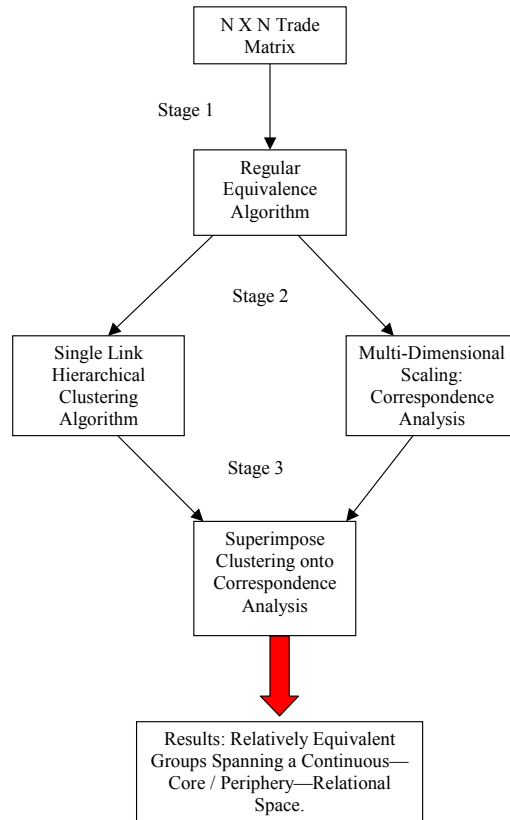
N X N Trade Matrix

Stage 1

Regular Equivalence Algorithm

Stage 2

Single Link Hierarchical Clustering Algorithm

Multi-Dimensional Scaling: Correspondence Analysis

Stage 3

Superimpose Clustering onto Correspondence Analysis

Results: Relatively Equivalent Groups Spanning a Continuous—Core / Periphery—Relational Space.